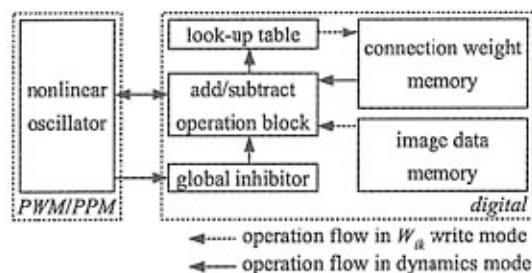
nonlinear oscillator

PWM/PPM

look-up table

add/subtract operation block

global inhibitor

connection weight memory

image data memory

digital

operation flow in $W_{ik}$ write mode

operation flow in dynamics mode